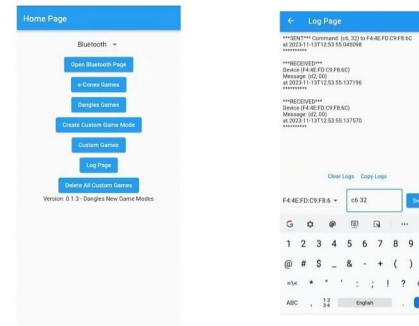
Home Page

Bluetooth

Open Bluetooth Page

e-Cones Games

Dangles Games

Create Custom Game Mode

Custom Games

Log Page

Delete All Custom Games

Version: 0.1.3 - Dangles New Game Modes

← Log Page

***SENT*** Command: (c6, 32) to F4:4E:FD:C9:F8:6C at 2023-11-13T12:53:55.045098 **********

***RECEIVED*** Device (F4:4E:FD:C9:F8:6C) Message: (d2, 00) at 2023-11-13T12:53:55.137196 **********

***RECEIVED*** Device (F4:4E:FD:C9:F8:6C) Message: (d2, 00) at 2023-11-13T12:53:55.137570 **********

Clear Logs Copy Logs

F4:4E:FD:C9:F8:6 c6 32 Se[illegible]

G

1 2 3 4 5 6 7 8 9

@ # $ _ & - + ( )

=\< * " ' : ; ! ?

ABC , 1 2 3 4 English .